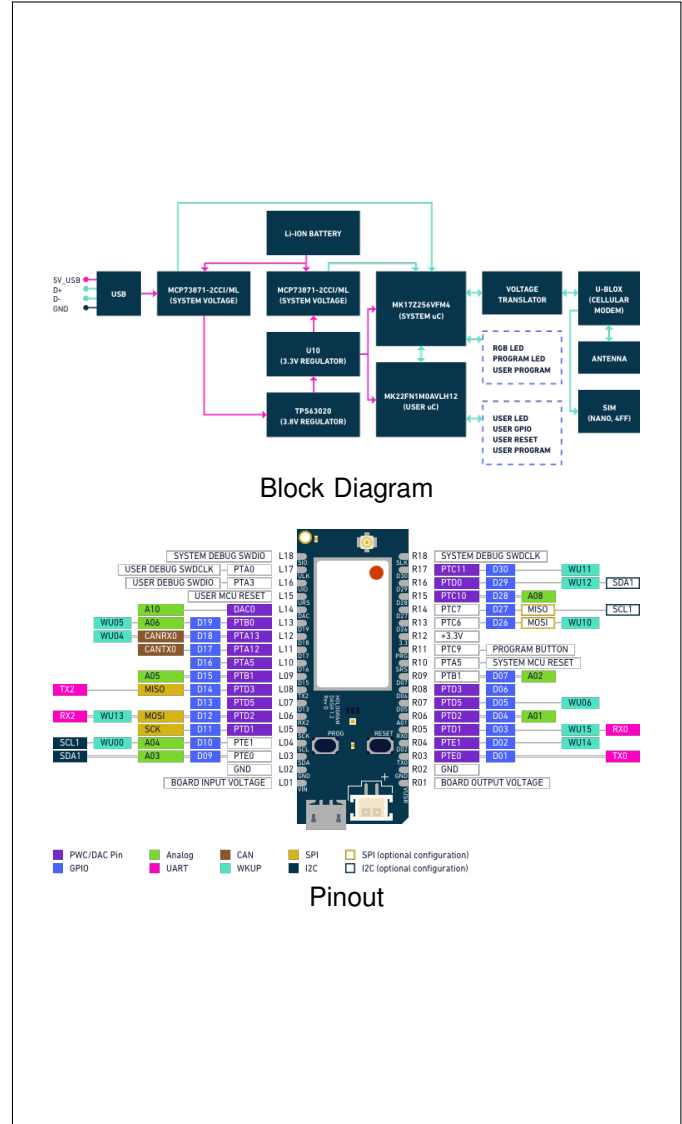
Li-ION BATTERY

5V_USB
D+
D-
GND

USB

MCP73871-2CCI/ML (SYSTEM VOLTAGE)

MCP73871-2CCI/ML (SYSTEM VOLTAGE)

MK17Z256VFM4 (SYSTEM uC)

VOLTAGE TRANSLATOR

U-BLOX (CELLULAR MODEM)

U10 (3.3V REGULATOR)

RGB LED
PROGRAM LED
USER PROGRAM

ANTENNA

TPS63020 (3.8V REGULATOR)

MK22FN1M0AVLH12 (USER uC)

USER LED
USER GPIO
USER RESET
USER PROGRAM

SIM (NANO, 4FF)

Block Diagram

SYSTEM DEBUG SWDIO L18
USER DEBUG SWDCLK PTA0 L17
USER DEBUG SWDIO PTA3 L16
USER MCU RESET L15
A10 DAC0 L14
WU05 A06 D19 PTB0 L13
WU04 CANRX0 D18 PTA13 L12
CANTX0 D17 PTA12 L11
D16 PTA5 L10
A05 D15 PTB1 L09
TX2 MISO D14 PTD3 L08
D13 PTD5 L07
RX2 WU13 MOSI D12 PTD2 L06
SCK D11 PTD1 L05
SCL1 WU00 A04 D10 PTE1 L04
SDA1 A03 D09 PTE0 L03
GND L02
BOARD INPUT VOLTAGE L01

PROG
RESET

R18 SYSTEM DEBUG SWDCLK
R17 PTC11 D30 WU11
R16 PTD0 D29 WU12 SDA1
R15 PTC10 D28 A08
R14 PTC7 D27 MISO SCL1
R13 PTC6 D26 MOSI WU10
R12 +3.3V
R11 PTC9 PROGRAM BUTTON
R10 PTA5 SYSTEM MCU RESET
R09 PTB1 D07 A02
R08 PTD3 D06
R07 PTD5 D05 WU06
R06 PTD2 D04 A01
R05 PTD1 D03 WU15 RX0
R04 PTE1 D02 WU14
R03 PTE0 D01 TX0
R02 GND
R01 BOARD OUTPUT VOLTAGE

PWC/DAC Pin
GPIO
Analog
UART
CAN
WKUP
SPI
I2C
SPI (optional configuration)
I2C (optional configuration)

Pinout